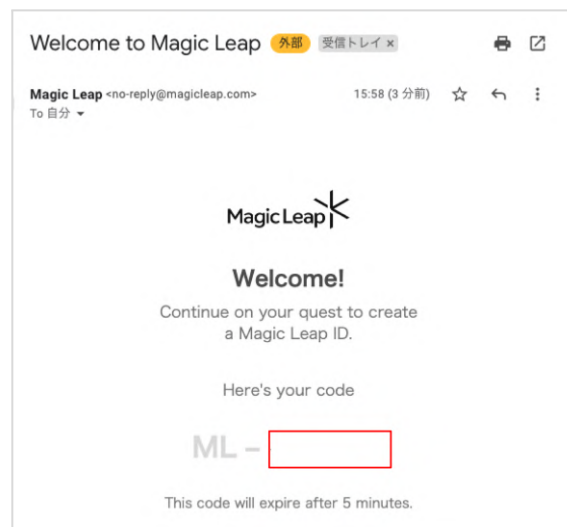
Welcome to Magic Leap 外部 受信トレイ ×

Magic Leap <no-reply@magicleap.com> 15:58 (3 分前)
To 自分

Magic Leap

Welcome!

Continue on your quest to create a Magic Leap ID.

Here's your code

ML –

This code will expire after 5 minutes.